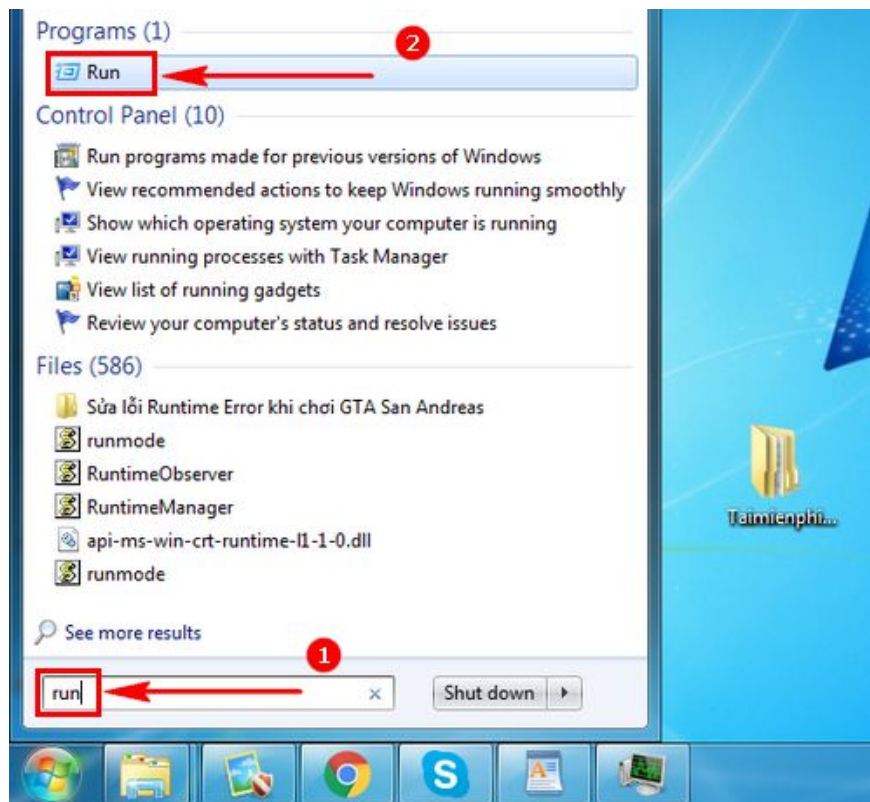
Programs (1)

2

Run

Control Panel (10)

Run programs made for previous versions of Windows

View recommended actions to keep Windows running smoothly

Show which operating system your computer is running

View running processes with Task Manager

View list of running gadgets

Review your computer's status and resolve issues

Files (586)

Sửa lỗi Runtime Error khi chơi GTA San Andreas

runmode

RuntimeObserver

RuntimeManager

api-ms-win-crt-runtime-l1-1-0.dll

runmode

See more results

1

run

×

Shut down

Taimienphi...